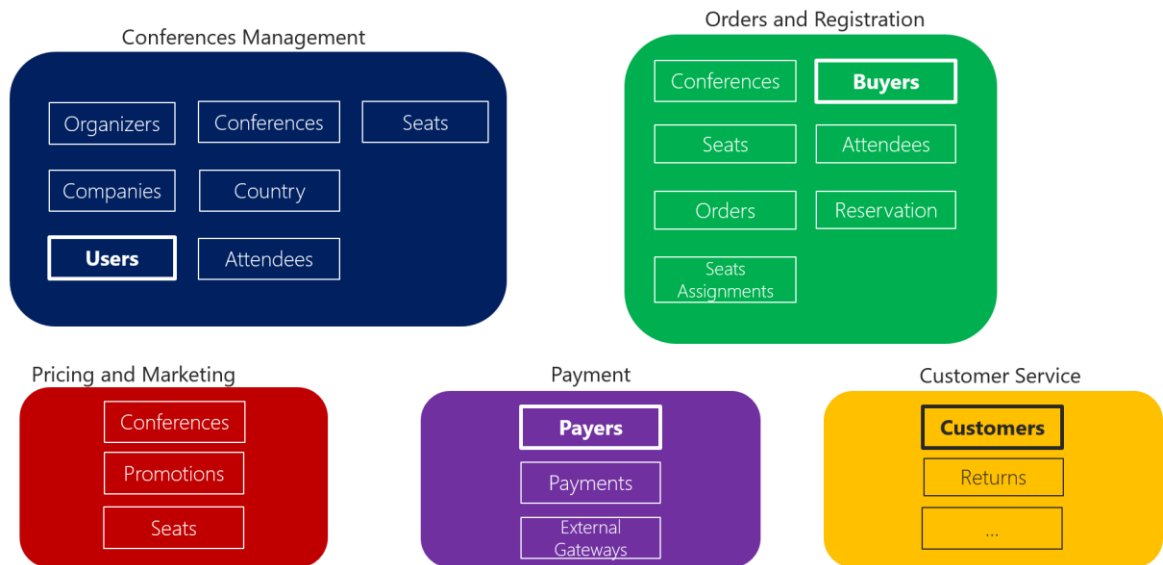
Conferences Management

Organizers
Conferences
Seats
Companies
Country
Users
Attendees

Orders and Registration

Conferences
Buyers
Seats
Attendees
Orders
Reservation
Seats Assignments

Pricing and Marketing

Conferences
Promotions
Seats

Payment

Payers
Payments
External Gateways

Customer Service

Customers
Returns
...